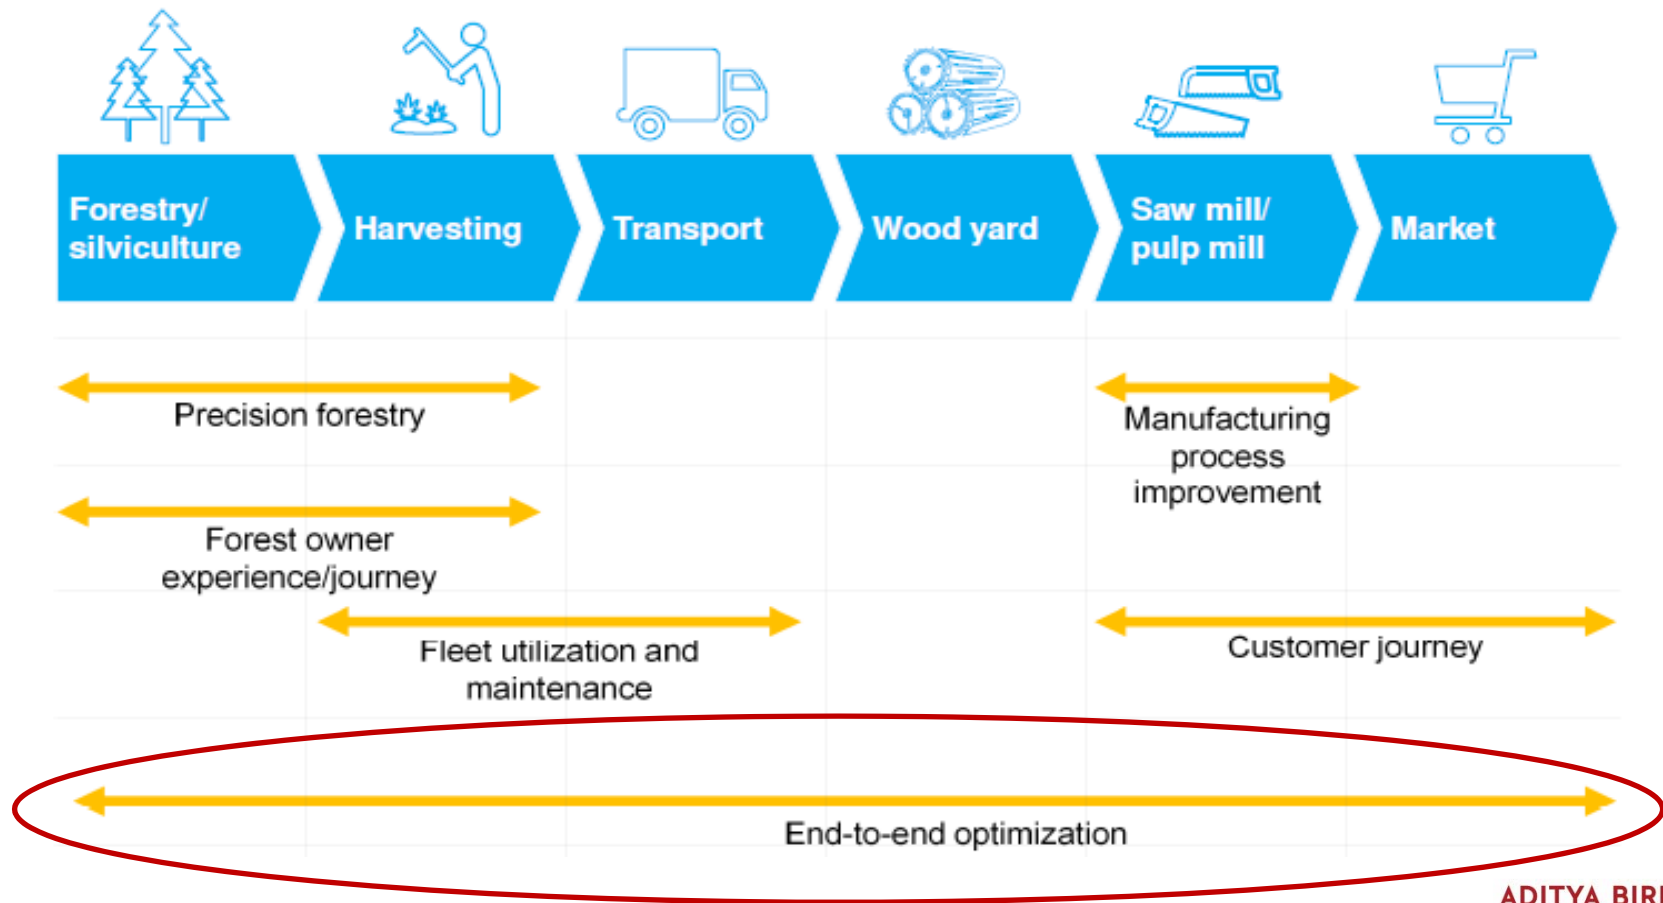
Forestry/ silviculture

Harvesting

Transport

Wood yard

Saw mill/ pulp mill

Market

Precision forestry

Manufacturing process improvement

Forest owner experience/journey

Fleet utilization and maintenance

Customer journey

End-to-end optimization

ADITYA BIR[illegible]